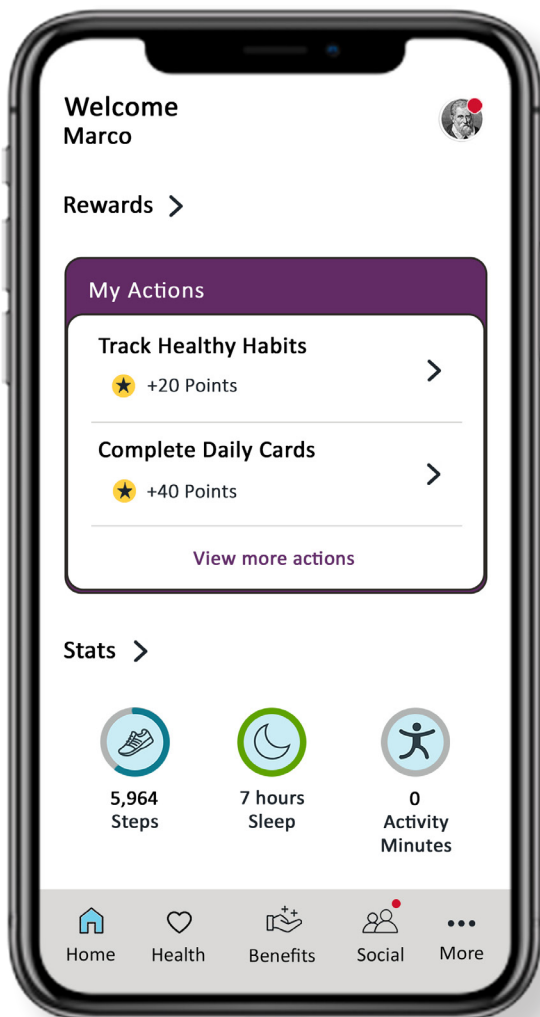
Welcome
Marco

Rewards

My Actions

Track Healthy Habits
+20 Points

Complete Daily Cards
+40 Points

View more actions

Stats

5,964
Steps

7 hours
Sleep

0
Activity
Minutes

Home
Health
Benefits
Social
More